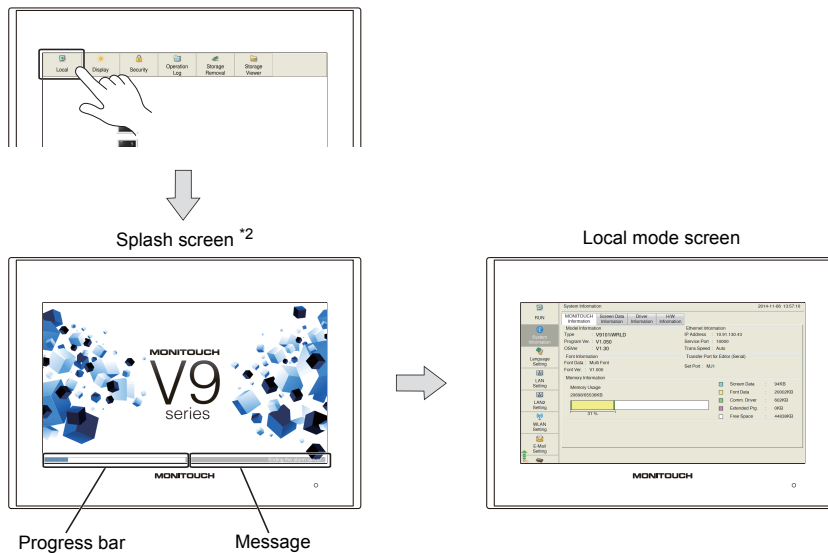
Local Display Security Operation Log Storage Removal Storage Viewer

Splash screen *2

MONITOUCH
V9
series

MONITOUCH

Progress bar

Message

Local mode screen

RUN
System Information
Language Setting
LAN Setting
LAN2 Setting
WLAN Setting
E-Mail Setting

System Information 2014-11-06 13:57:19
MONITOUCH Information
Screen Data Information
Driver Information
H/W Information

Model Information
Type : V9101iWRLD
Program Ver. : V1.050
OS Ver. : V1.30
Font Information
Font Data : Multi Font
Font Ver. : V1.000
Memory Information
Memory Usage
28090/65536KB
31 %

Ethernet Information
IP Address : 19.61.130.43
Service Port : 10000
Trans.Speed : Auto
Transfer Port for Editor (Serial)
Set Port : MJ1

Screen Data : 94KB
Font Data : 28082KB
Comm. Driver : 902KB
Extended Prg : 0KB
Free Space : 44658KB

MONITOUCH